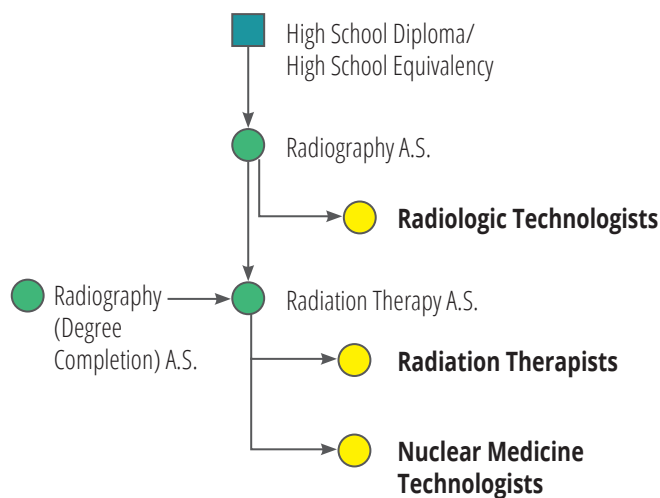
High School Diploma/
High School Equivalency

Radiography A.S.

Radiologic Technologists

Radiography (Degree Completion) A.S.

Radiation Therapy A.S.

Radiation Therapists

Nuclear Medicine Technologists